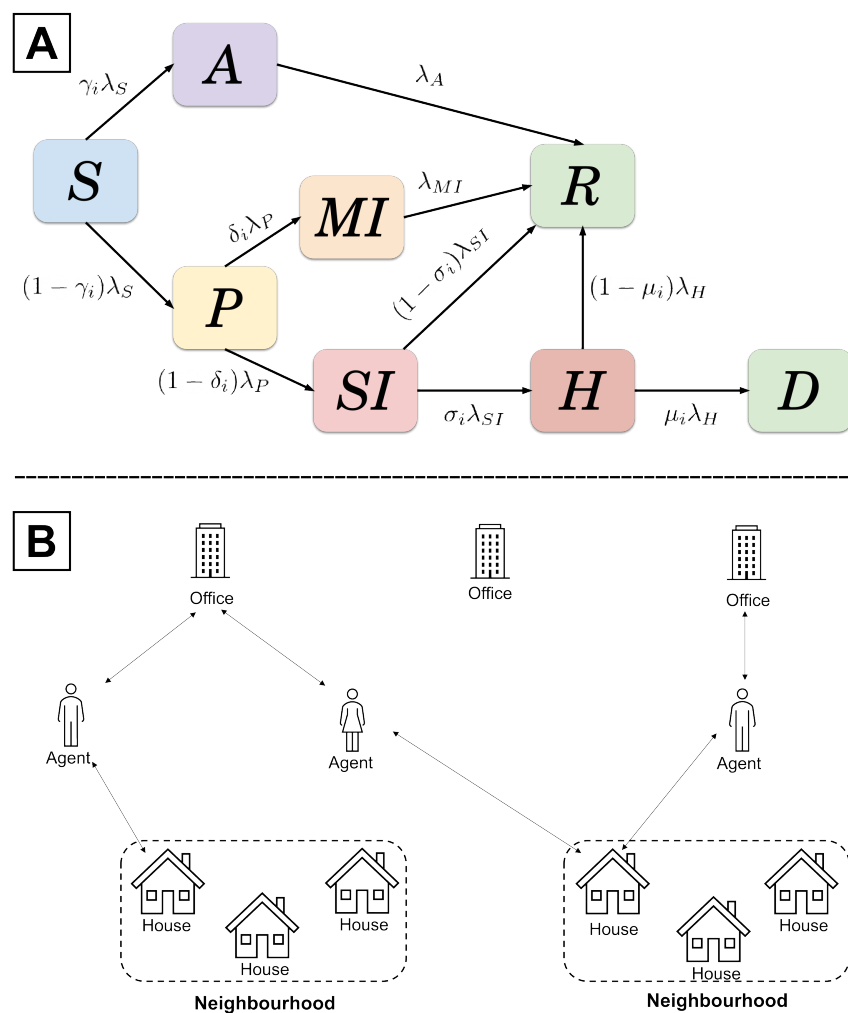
A

$A$

$\gamma_i\lambda_S$

$\lambda_A$

$S$

$MI$

$\lambda_{MI}$

$R$

$\delta_i\lambda_P$

$(1-\gamma_i)\lambda_S$

$P$

$(1-\sigma_i)\lambda_{SI}$

$(1-\mu_i)\lambda_H$

$(1-\delta_i)\lambda_P$

$SI$

$H$

$D$

$\sigma_i\lambda_{SI}$

$\mu_i\lambda_H$

B

Office

Office

Office

Agent

Agent

Agent

House

House

House

Neighbourhood

House

House

House

Neighbourhood